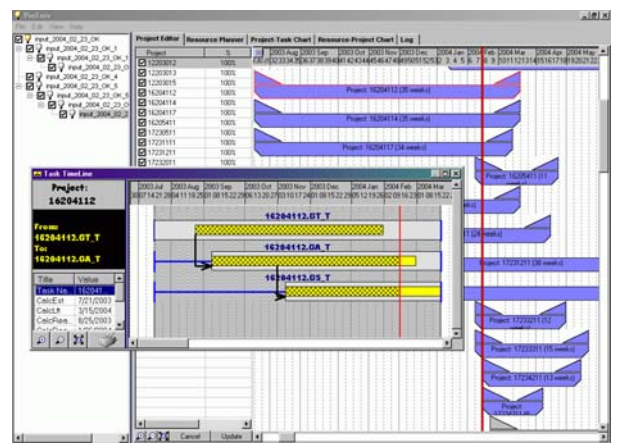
ProCorv
File Edit View Help

input_2004_02_23_OK
input_2004_02_23_OK_1
input_2004_02_23_O
input_2004_02_23_OK_4
input_2004_02_23_OK_5
input_2004_02_23_OK_6
input_2004_02_23_O
input_2004_02_2

Project Editor | Resource Planner | Project Task Chart | Resource-Project Chart | Log

| Project | % |
|---|---|
| 12203012 | 100% |
| 12203013 | 100% |
| 12203015 | 100% |
| 16204112 | 100% |
| 16204114 | 100% |
| 16204117 | 100% |
| 16205411 | 100% |
| 17230511 | 100% |
| 17231111 | 100% |
| 17231211 | 100% |
| 17232011 | 100% |

2003 Aug | 2003 Sep | 2003 Oct | 2003 Nov | 2003 Dec | 2004 Jan | 2004 Feb | 2004 Mar | 2004 Apr | 2004 May

Project: 16204112 (35 weeks)
Project: 16204114 (35 weeks)
Project: 16204117 (34 weeks)
Project: 16205411 (11
Project: 17231211 (36 weeks)
Project: 17232011 (12
Project: 17232011 (15 weeks)
Project: 17234211 (13 weeks)
Project: 17234211

Task TimeLine
Project:
16204112
From:
16204112.GT_T
To:
16204112.GA_T

| Title | Value |
|---|---|
| Task No. | 162041 |
| CalcEst | 7/21/2003 |
| CalcLft | 3/15/2004 |
| CalcFlex | 8/25/2003 |

2003 Jul | 2003 Aug | 2003 Sep | 2003 Oct | 2003 Nov | 2003 Dec | 2004 Jan | 2004 Feb | 2004 Mar

16204112.GT_T
16204112.GA_T
16204112.GS_T

Cancel | Update